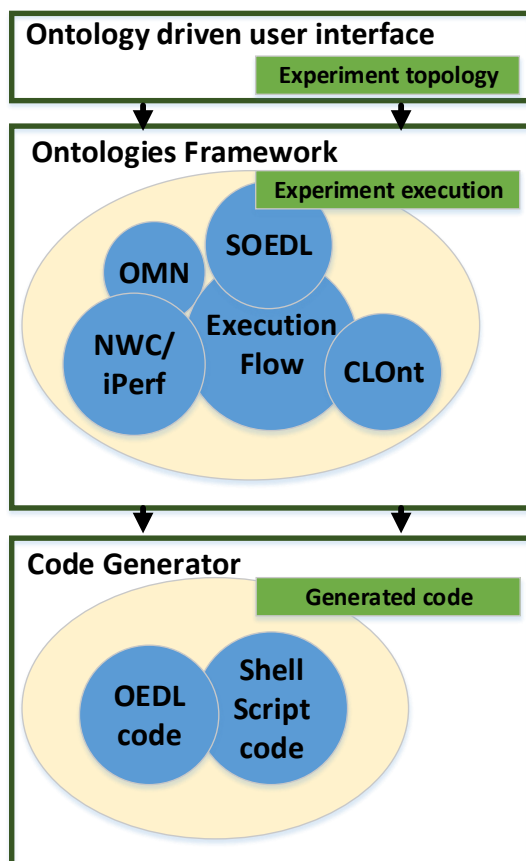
Ontology driven user interface

Experiment topology

Ontologies Framework

Experiment execution

SOEDL

OMN

Execution Flow

NWC/ iPerf

CLOnt

Code Generator

Generated code

OEDL code

Shell Script code